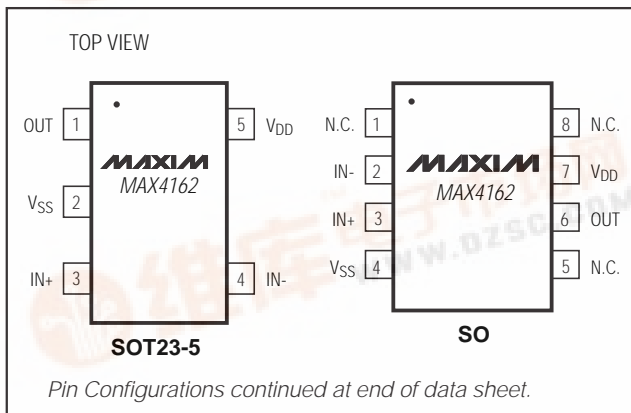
TOP VIEW

OUT 1
$V_{SS}$ 2
IN+ 3

MAXIM
MAX4162

5 $V_{DD}$
4 IN-

SOT23-5

N.C. 1
IN- 2
IN+ 3
$V_{SS}$ 4

MAXIM
MAX4162

8 N.C.
7 $V_{DD}$
6 OUT
5 N.C.

SO

WWW.DZSC.COM

Pin Configurations continued at end of data sheet.